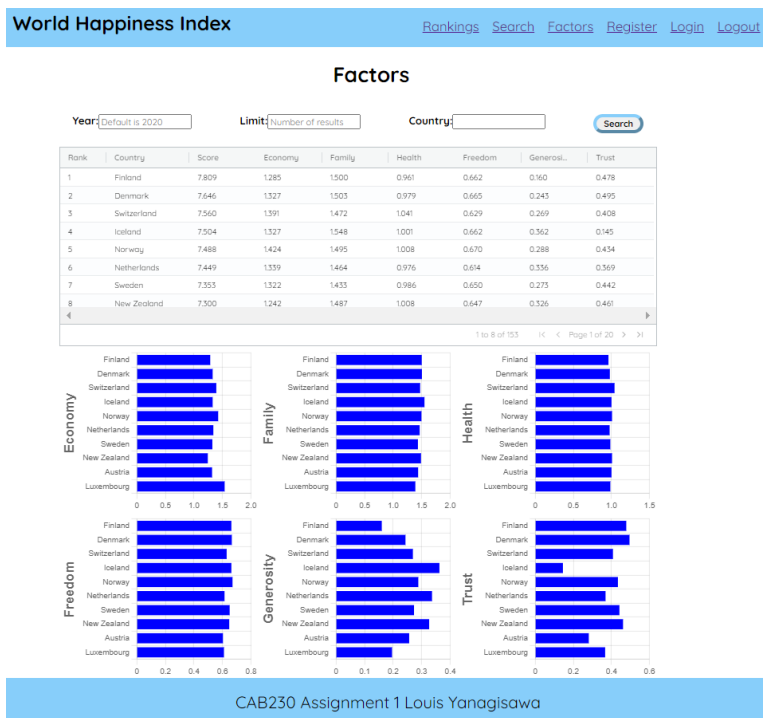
World Happiness Index

Rankings Search Factors Register Login Logout

Factors

Year: Default is 2020 Limit: Number of results Country: Search

| Rank | Country | Score | Economy | Family | Health | Freedom | Generosi... | Trust |
|---|---|---|---|---|---|---|---|---|
| 1 | Finland | 7.809 | 1.285 | 1.500 | 0.961 | 0.662 | 0.160 | 0.478 |
| 2 | Denmark | 7.646 | 1.327 | 1.503 | 0.979 | 0.665 | 0.243 | 0.495 |
| 3 | Switzerland | 7.560 | 1.391 | 1.472 | 1.041 | 0.629 | 0.269 | 0.408 |
| 4 | Iceland | 7.504 | 1.327 | 1.548 | 1.001 | 0.662 | 0.362 | 0.145 |
| 5 | Norway | 7.488 | 1.424 | 1.495 | 1.008 | 0.670 | 0.288 | 0.434 |
| 6 | Netherlands | 7.449 | 1.339 | 1.464 | 0.976 | 0.614 | 0.336 | 0.369 |
| 7 | Sweden | 7.353 | 1.322 | 1.433 | 0.986 | 0.650 | 0.273 | 0.442 |
| 8 | New Zealand | 7.300 | 1.242 | 1.487 | 1.008 | 0.647 | 0.326 | 0.461 |

1 to 8 of 153 Page 1 of 20

Economy
Finland Denmark Switzerland Iceland Norway Netherlands Sweden New Zealand Austria Luxembourg
0 0.5 1.0 1.5 2.0

Family
Finland Denmark Switzerland Iceland Norway Netherlands Sweden New Zealand Austria Luxembourg
0 0.5 1.0 1.5 2.0

Health
Finland Denmark Switzerland Iceland Norway Netherlands Sweden New Zealand Austria Luxembourg
0 0.5 1.0 1.5

Freedom
Finland Denmark Switzerland Iceland Norway Netherlands Sweden New Zealand Austria Luxembourg
0 0.2 0.4 0.6 0.8

Generosity
Finland Denmark Switzerland Iceland Norway Netherlands Sweden New Zealand Austria Luxembourg
0 0.1 0.2 0.3 0.4

Trust
Finland Denmark Switzerland Iceland Norway Netherlands Sweden New Zealand Austria Luxembourg
0 0.2 0.4 0.6

CAB230 Assignment 1 Louis Yanagisawa